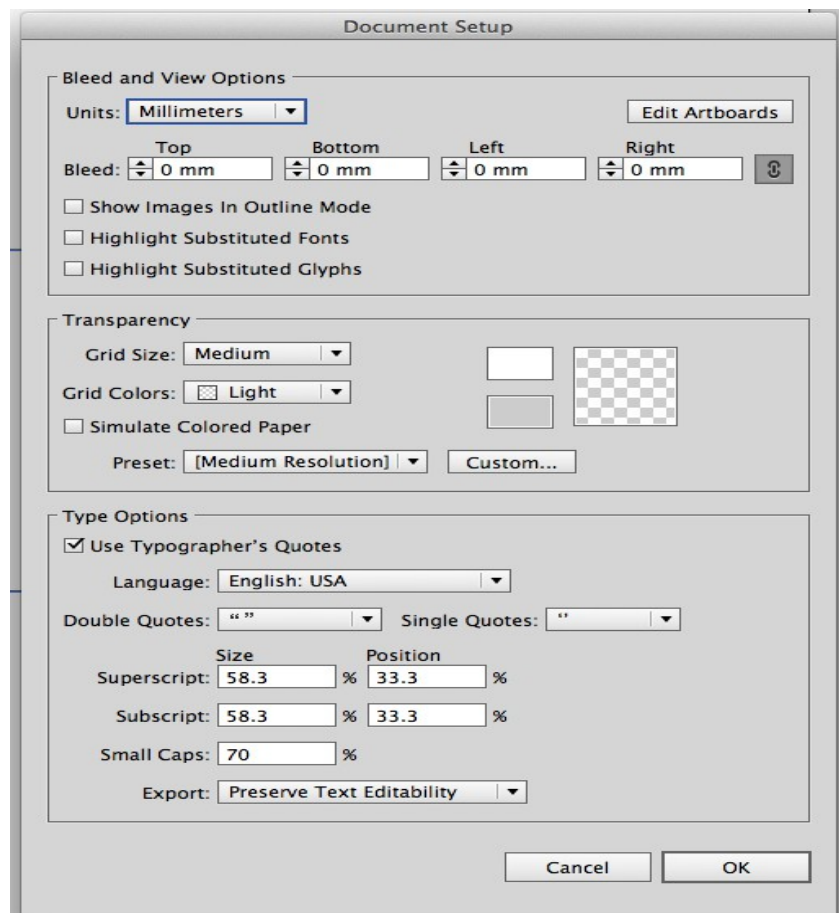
Document Setup

Bleed and View Options

Units: Millimeters

Edit Artboards

Top Bottom Left Right

Bleed: 0 mm 0 mm 0 mm 0 mm

Show Images In Outline Mode

Highlight Substituted Fonts

Highlight Substituted Glyphs

Transparency

Grid Size: Medium

Grid Colors: Light

Simulate Colored Paper

Preset: [Medium Resolution]

Custom...

Type Options

Use Typographer's Quotes

Language: English: USA

Double Quotes: “ ”

Single Quotes: ‘ ’

Size Position

Superscript: 58.3 % 33.3 %

Subscript: 58.3 % 33.3 %

Small Caps: 70 %

Export: Preserve Text Editability

Cancel

OK